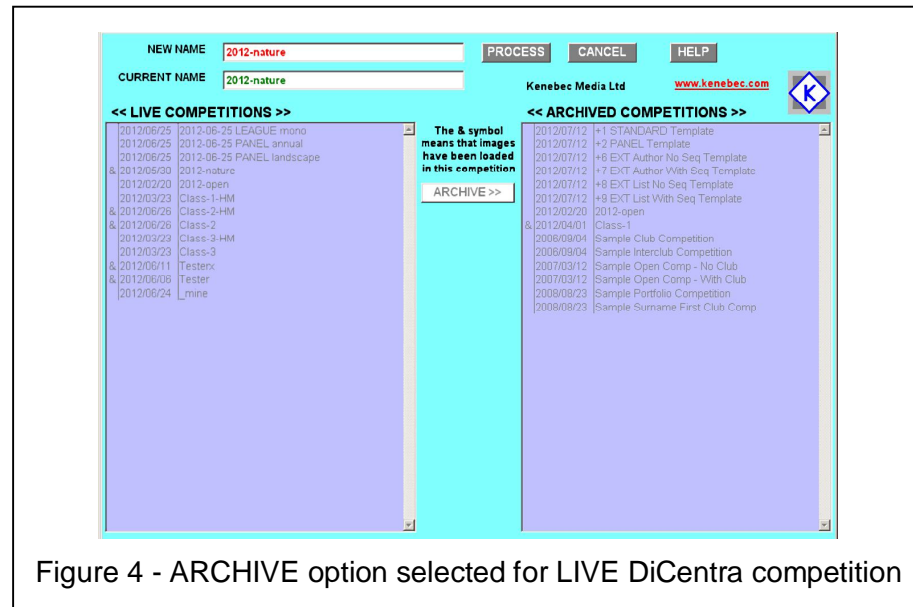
NEW NAME 2012-nature

CURRENT NAME 2012-nature

PROCESS CANCEL HELP

Kenebec Media Ltd www.kenebec.com

K

<< LIVE COMPETITIONS >>

| | | |
|---|---|---|
| | 2012/06/25 | 2012-06-25 LEAGUE mono |
| | 2012/06/25 | 2012-06-25 PANEL annual |
| | 2012/06/25 | 2012-06-25 PANEL landscape |
| & | 2012/06/30 | 2012-nature |
| | 2012/02/20 | 2012-open |
| | 2012/03/23 | Class-1-HM |
| & | 2012/06/26 | Class-2-HM |
| & | 2012/06/26 | Class-2 |
| | 2012/03/23 | Class-3-HM |
| | 2012/03/23 | Class-3 |
| & | 2012/06/11 | Testerx |
| & | 2012/06/06 | Tester |
| | 2012/06/24 | _mine |

The & symbol means that images have been loaded in this competition

ARCHIVE >>

<< ARCHIVED COMPETITIONS >>

| | | |
|---|---|---|
| | 2012/07/12 | +1 STANDARD Template |
| | 2012/07/12 | +2 PANEL Template |
| | 2012/07/12 | +6 EXT Author No Seq Template |
| | 2012/07/12 | +7 EXT Author With Seq Template |
| | 2012/07/12 | +8 EXT List No Seq Template |
| | 2012/07/12 | +9 EXT List With Seq Template |
| | 2012/02/20 | 2012-open |
| & | 2012/04/01 | Class-1 |
| | 2006/09/04 | Sample Club Competition |
| | 2006/09/04 | Sample Interclub Competition |
| | 2007/03/12 | Sample Open Comp - No Club |
| | 2007/03/12 | Sample Open Comp - With Club |
| | 2008/08/23 | Sample Portfolio Competition |
| | 2008/08/23 | Sample Surname First Club Comp |

Figure 4 - ARCHIVE option selected for LIVE DiCentra competition